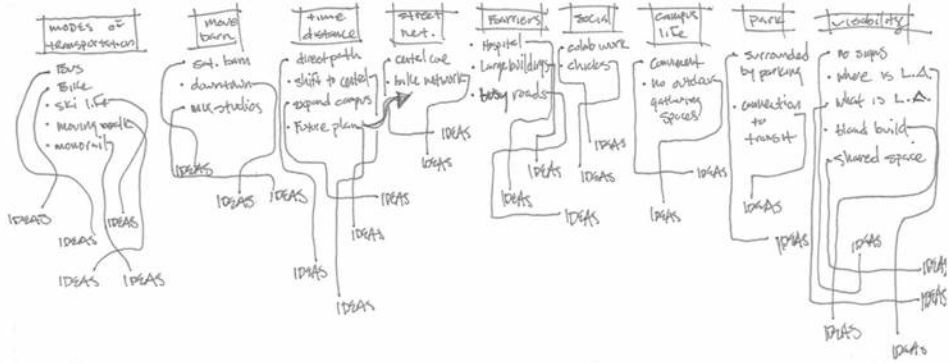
modes of transportation
- Bus
- Bike
- ski lift
- moving walk
- monorail

IDEAS
IDEAS
IDEAS
IDEAS
IDEAS

move barn
- sat. barn
- downtown
- art studios

IDEAS
IDEAS
IDEAS

time distance
- direct path
- shift to central
- expand campus
- Future plan

IDEAS
IDEAS
IDEAS
IDEAS

street net.
- central core
- bike network

IDEAS
IDEAS

Barriers
- Hospital
- Large buildings
- busy roads

IDEAS
IDEAS
IDEAS

social
- colab work
- clusters

IDEAS
IDEAS

campus life
- Commuent
- no outdoor gathering spaces

IDEAS

Park
- surrounded by parking
- connection to transit

IDEAS
IDEAS

visibility
- no signs
- where is L.A.
- what is L.A.
- bland build.
- shared space

IDEAS
IDEAS
IDEAS
IDEAS
IDEAS